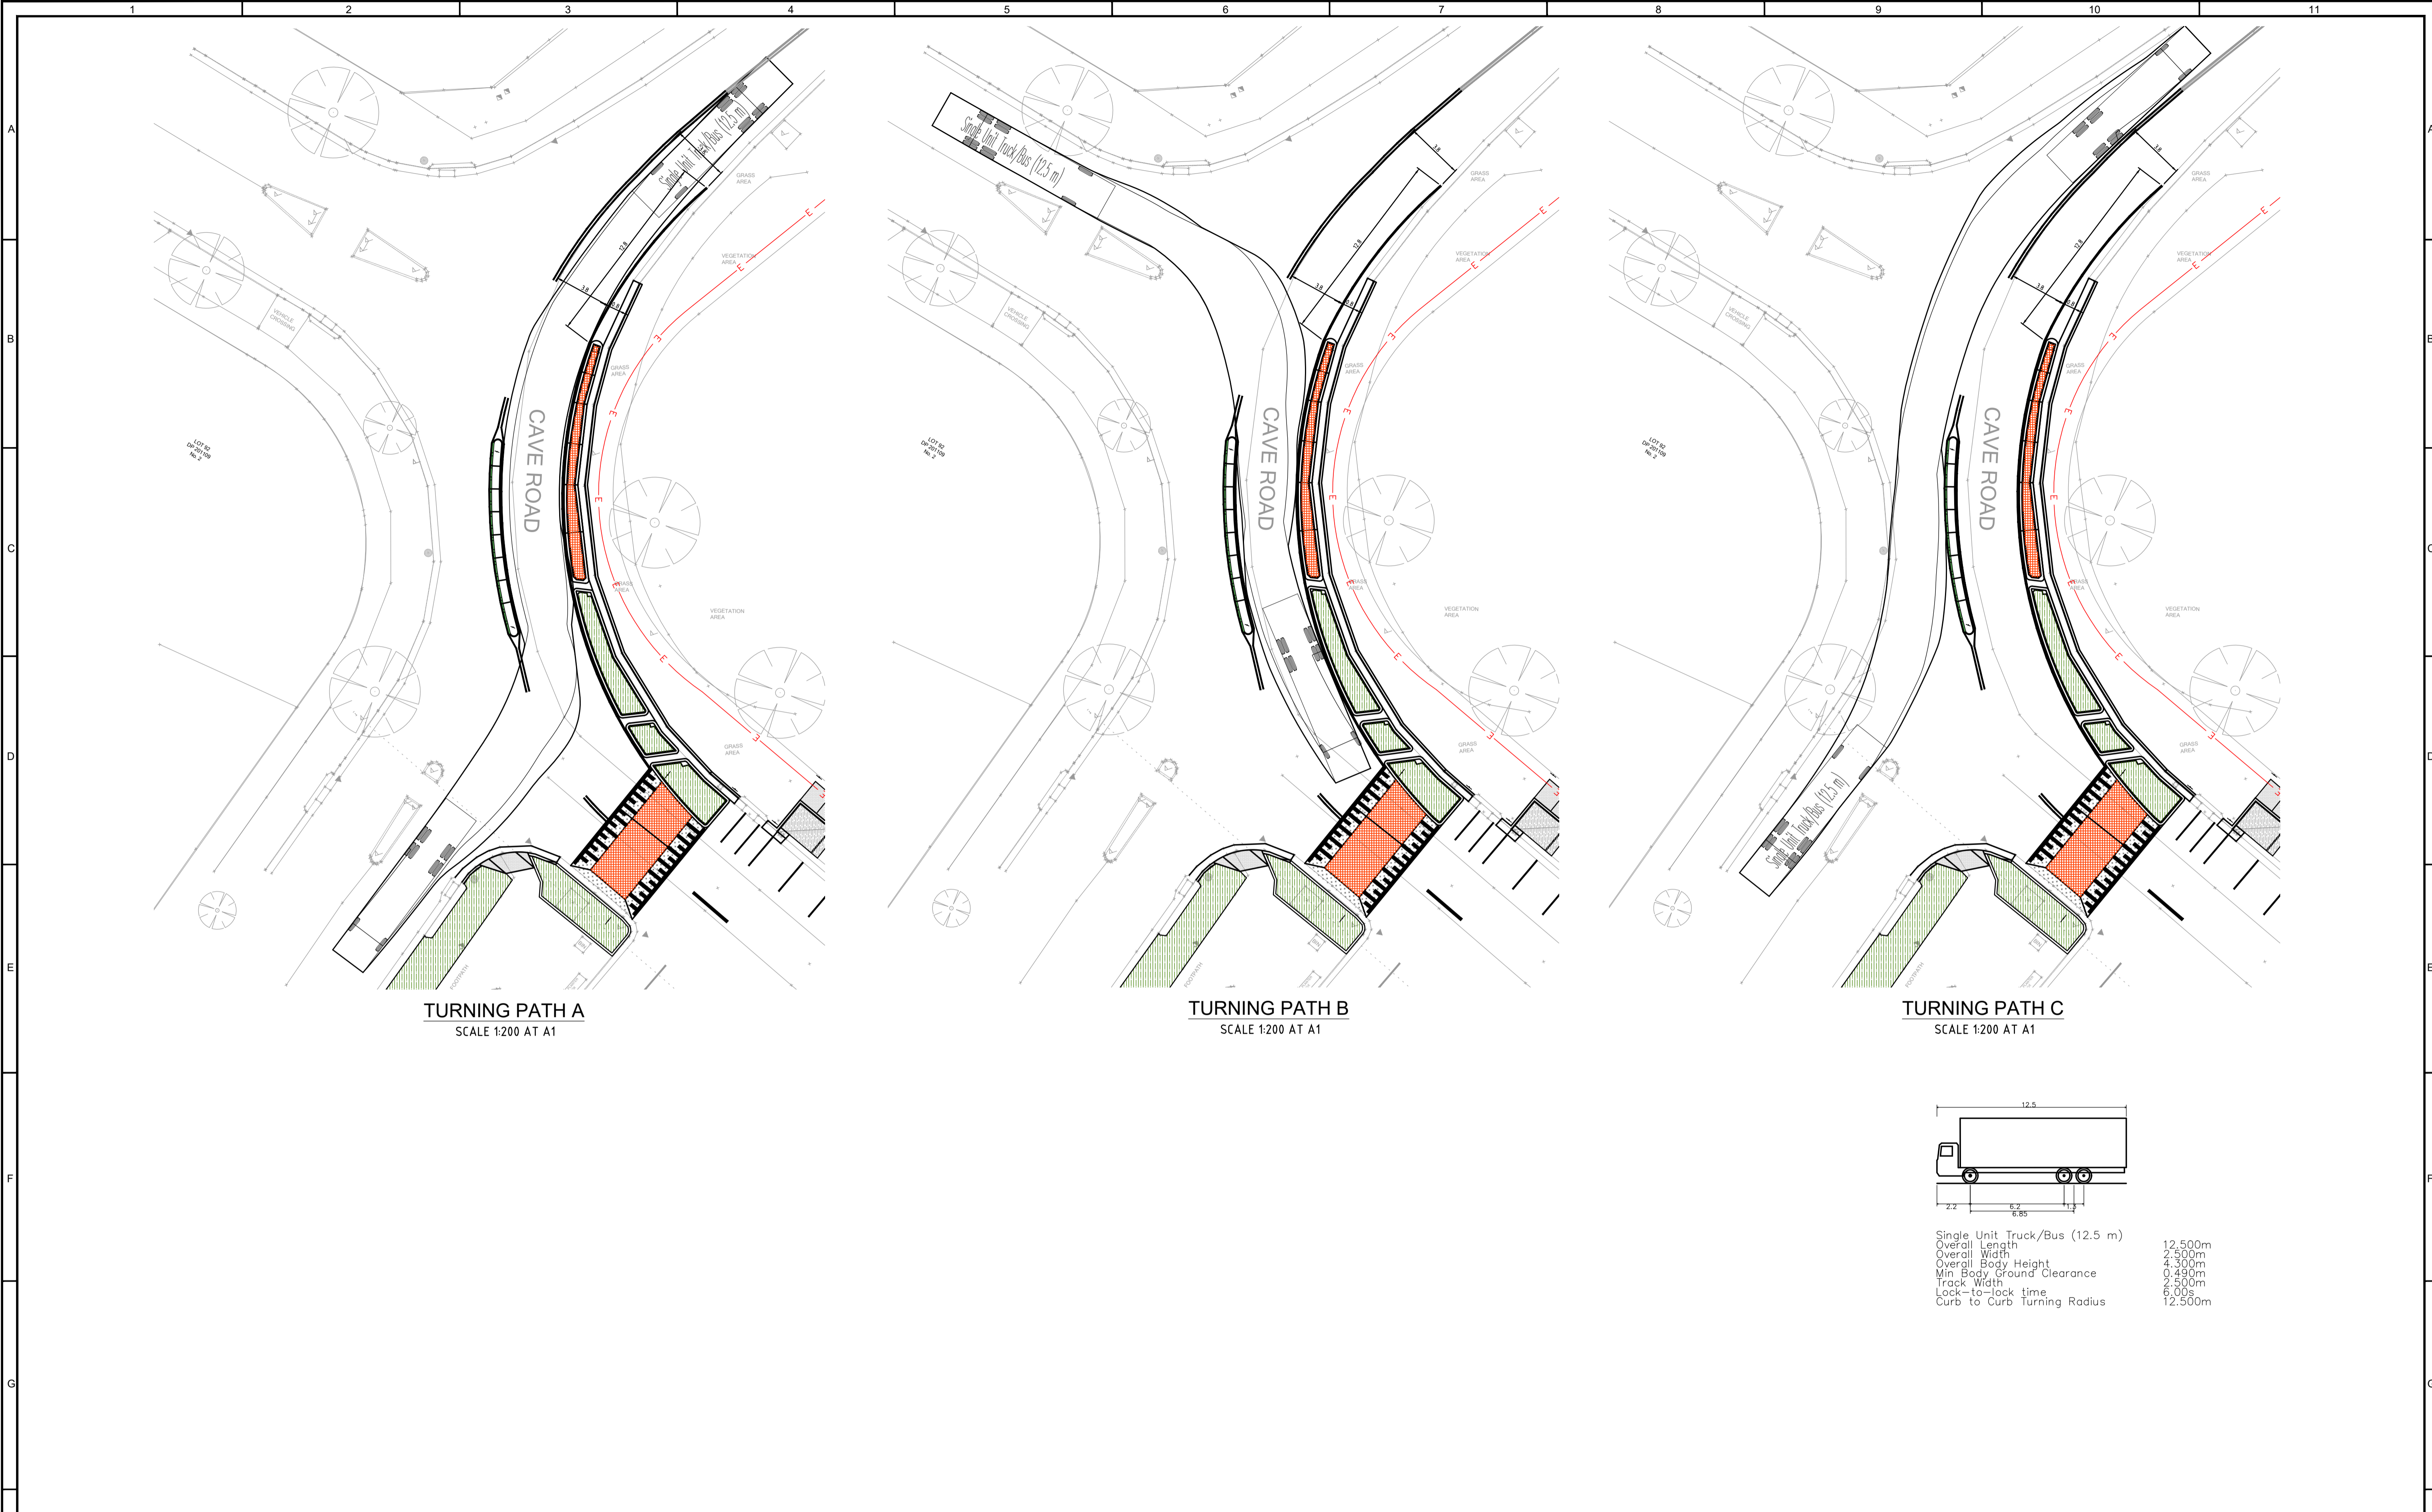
1 2 3 4 5 6 7 8 9 10 11

A B C D E F G

Single Unit Truck/Bus (12.5 m)

GRASS AREA

VEGETATION AREA

CAVE ROAD

LOT 92 DP 261109 No. 2

VEHICLE CROSSING

GRASS AREA

GRASS AREA

VEGETATION AREA

GRASS AREA

FOOTPATH

TURNING PATH A
SCALE 1:200 AT A1

Single Unit Truck/Bus (12.5 m)

CAVE ROAD

TURNING PATH B
SCALE 1:200 AT A1

Single Unit Truck/Bus (12.5 m)

CAVE ROAD

TURNING PATH C
SCALE 1:200 AT A1

12.5

2.2 6.2 1.3
6.85

| Single Unit Truck/Bus (12.5 m) | |
|---|---|
| Overall Length | 12.500m |
| Overall Width | 2.500m |
| Overall Body Height | 4.300m |
| Min Body Ground Clearance | 0.490m |
| Track Width | 2.500m |
| Lock-to-lock time | 6.00s |
| Curb to Curb Turning Radius | 12.500m |